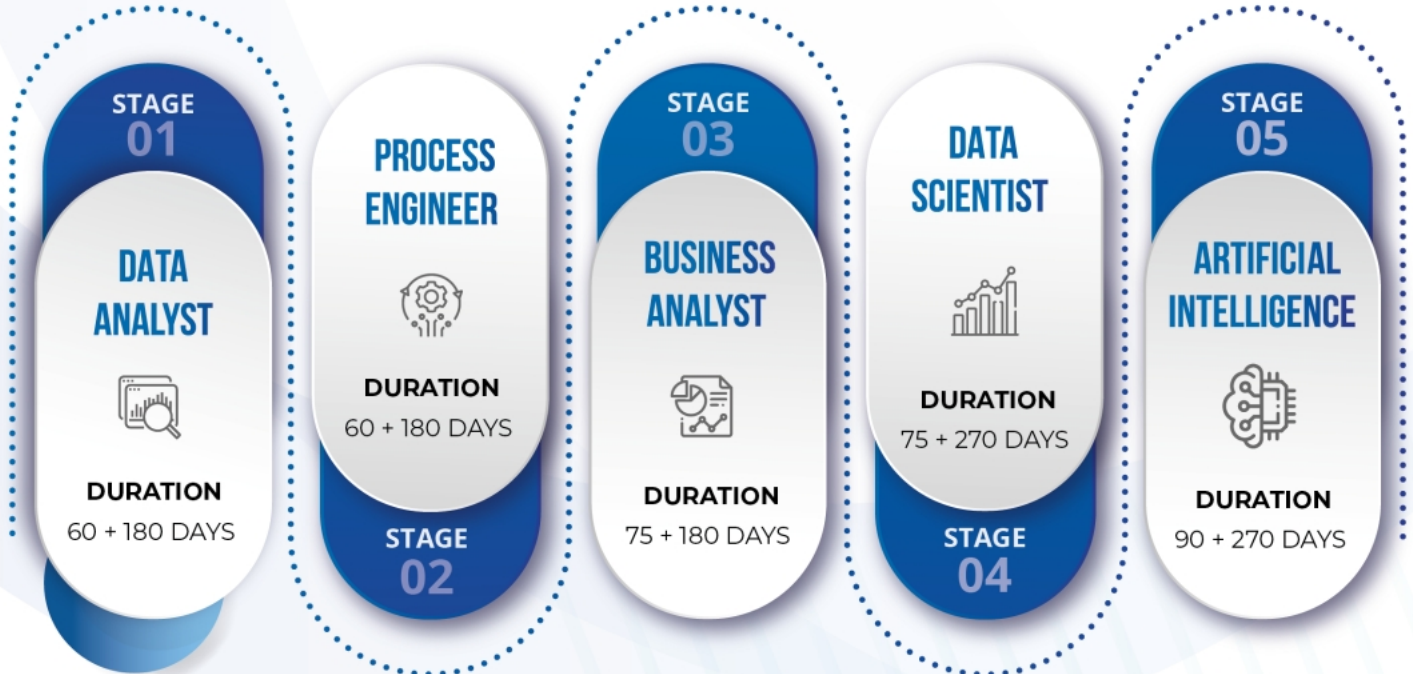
STAGE
01

DATA
ANALYST

DURATION
60 + 180 DAYS

PROCESS
ENGINEER

DURATION
60 + 180 DAYS

STAGE
02

STAGE
03

BUSINESS
ANALYST

DURATION
75 + 180 DAYS

DATA
SCIENTIST

DURATION
75 + 270 DAYS

STAGE
04

STAGE
05

ARTIFICIAL
INTELLIGENCE

DURATION
90 + 270 DAYS